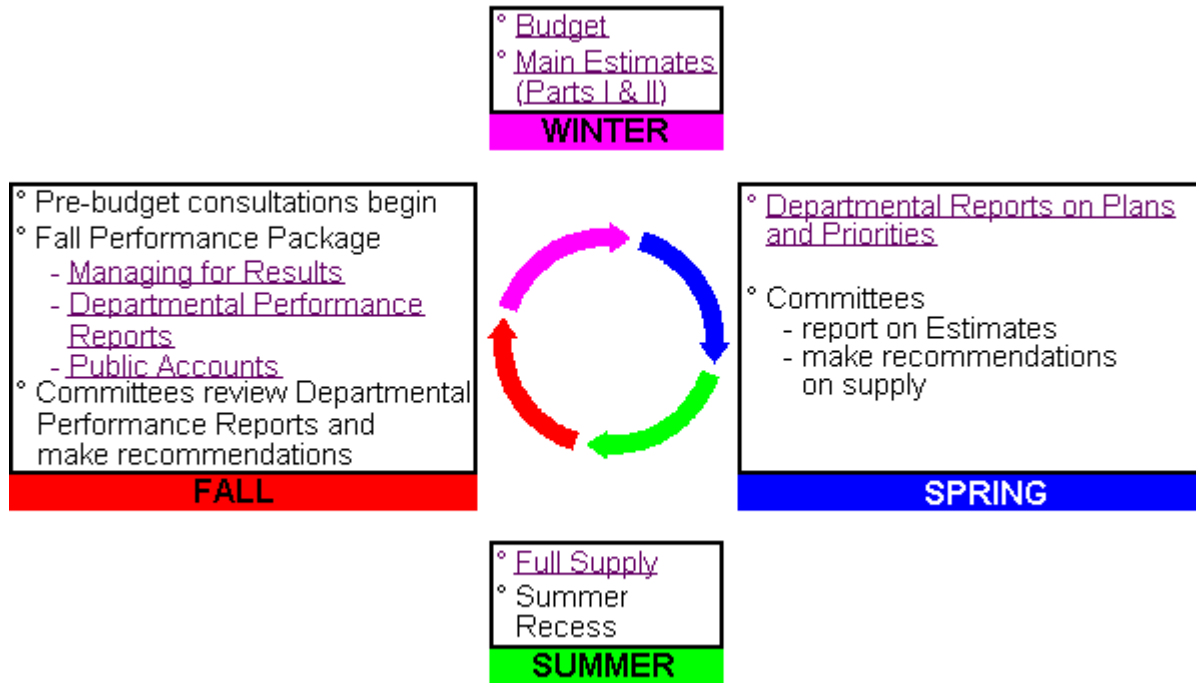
° Budget
° Main Estimates (Parts I & II)
WINTER

° Pre-budget consultations begin
° Fall Performance Package
- Managing for Results
- Departmental Performance Reports
- Public Accounts
° Committees review Departmental Performance Reports and make recommendations
FALL

° Departmental Reports on Plans and Priorities

° Committees
- report on Estimates
- make recommendations on supply
SPRING

° Full Supply
° Summer Recess
SUMMER